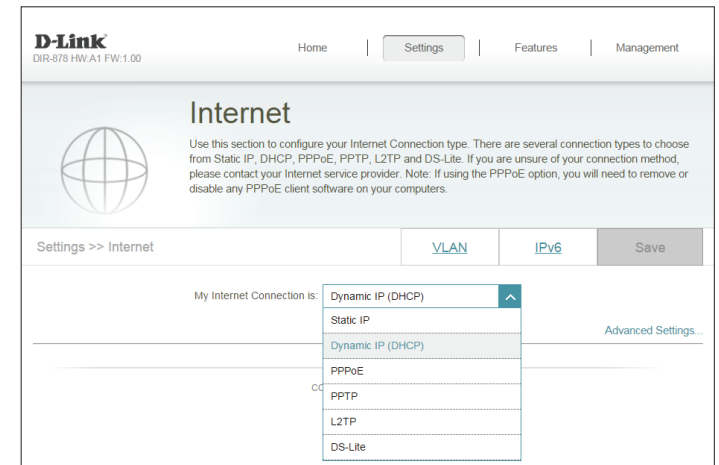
D-Link
DIR-878 HW:A1 FW:1.00

Home | Settings | Features | Management

Internet

Use this section to configure your Internet Connection type. There are several connection types to choose from Static IP, DHCP, PPPoE, PPTP, L2TP and DS-Lite. If you are unsure of your connection method, please contact your Internet service provider. Note: If using the PPPoE option, you will need to remove or disable any PPPoE client software on your computers.

Settings >> Internet

VLAN

IPv6

Save

My Internet Connection is: Dynamic IP (DHCP)

Static IP
Dynamic IP (DHCP)
PPPoE
PPTP
L2TP
DS-Lite

Advanced Settings...

CO